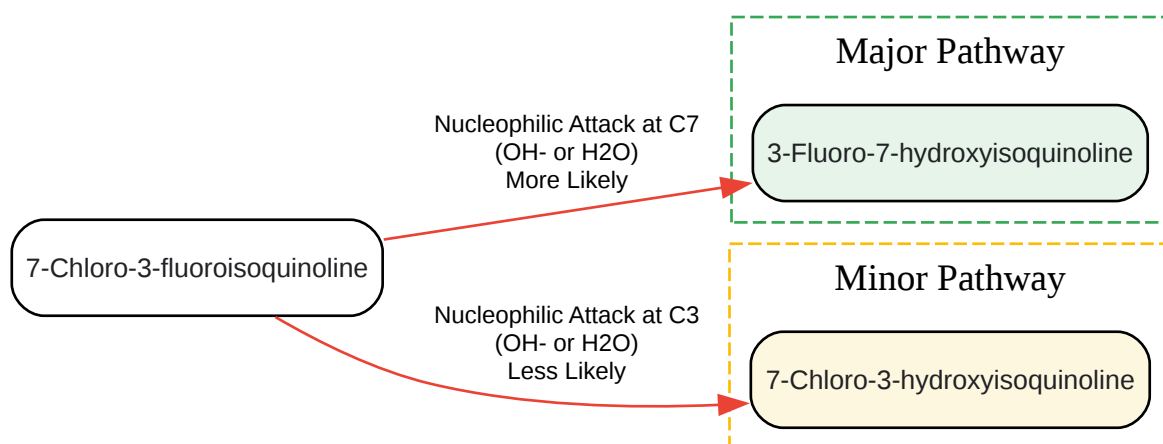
Major Pathway

Nucleophilic Attack at C7
(OH- or H2O)
More Likely

3-Fluoro-7-hydroxyisoquinoline

7-Chloro-3-fluoroisoquinoline

Minor Pathway

Nucleophilic Attack at C3
(OH- or H2O)
Less Likely

7-Chloro-3-hydroxyisoquinoline